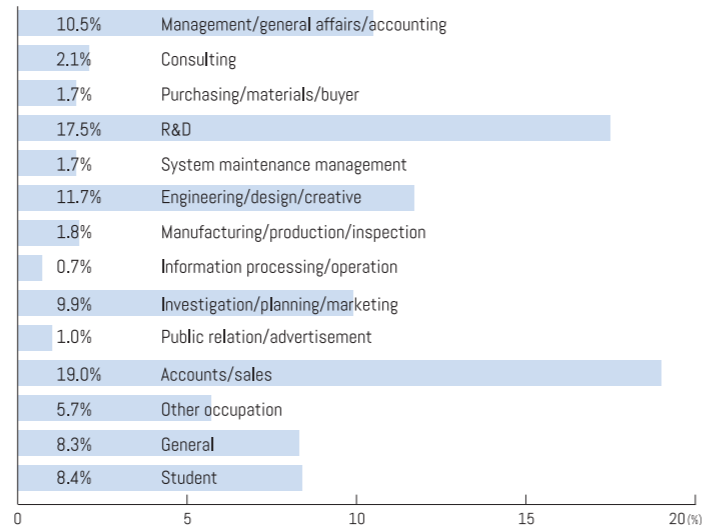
10.5% Management/general affairs/accounting
2.1% Consulting
1.7% Purchasing/materials/buyer
17.5% R&D
1.7% System maintenance management
11.7% Engineering/design/creative
1.8% Manufacturing/production/inspection
0.7% Information processing/operation
9.9% Investigation/planning/marketing
1.0% Public relation/advertisement
19.0% Accounts/sales
5.7% Other occupation
8.3% General
8.4% Student

0 5 10 15 20 (%)